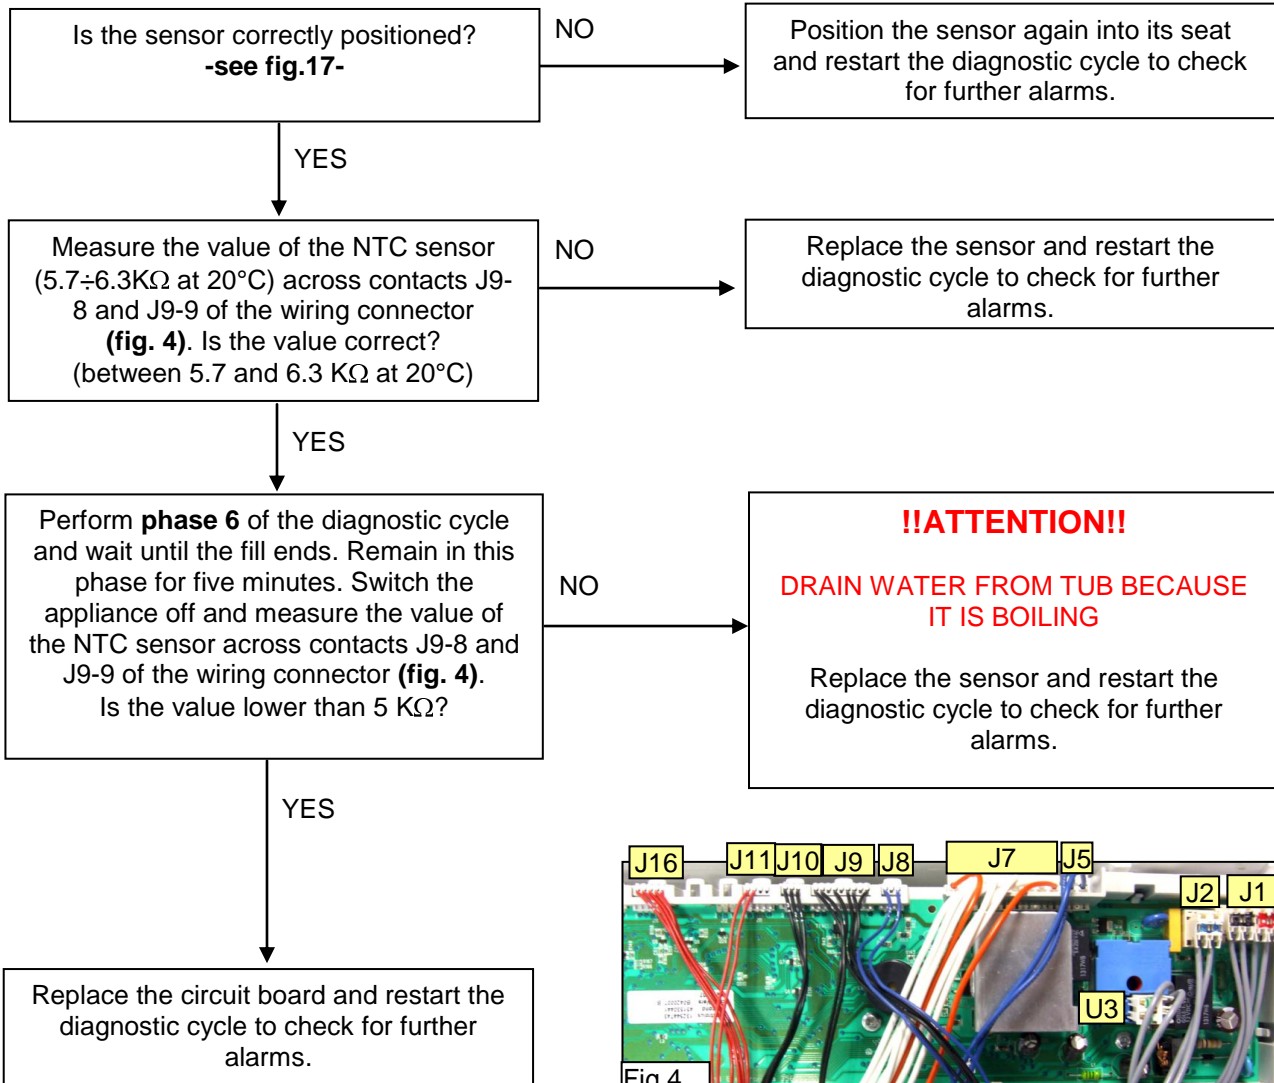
Is the sensor correctly positioned?
**-see fig.17-**

NO

Position the sensor again into its seat and restart the diagnostic cycle to check for further alarms.

YES

Measure the value of the NTC sensor (5.7÷6.3K$\Omega$ at 20°C) across contacts J9-8 and J9-9 of the wiring connector **(fig. 4)**. Is the value correct? (between 5.7 and 6.3 K$\Omega$ at 20°C)

NO

Replace the sensor and restart the diagnostic cycle to check for further alarms.

YES

Perform **phase 6** of the diagnostic cycle and wait until the fill ends. Remain in this phase for five minutes. Switch the appliance off and measure the value of the NTC sensor across contacts J9-8 and J9-9 of the wiring connector **(fig. 4)**. Is the value lower than 5 K$\Omega$?

NO

!!ATTENTION!!

DRAIN WATER FROM TUB BECAUSE IT IS BOILING

Replace the sensor and restart the diagnostic cycle to check for further alarms.

YES

Replace the circuit board and restart the diagnostic cycle to check for further alarms.

J16 J11 J10 J9 J8 J7 J5 J2 J1 U3

Fig.4